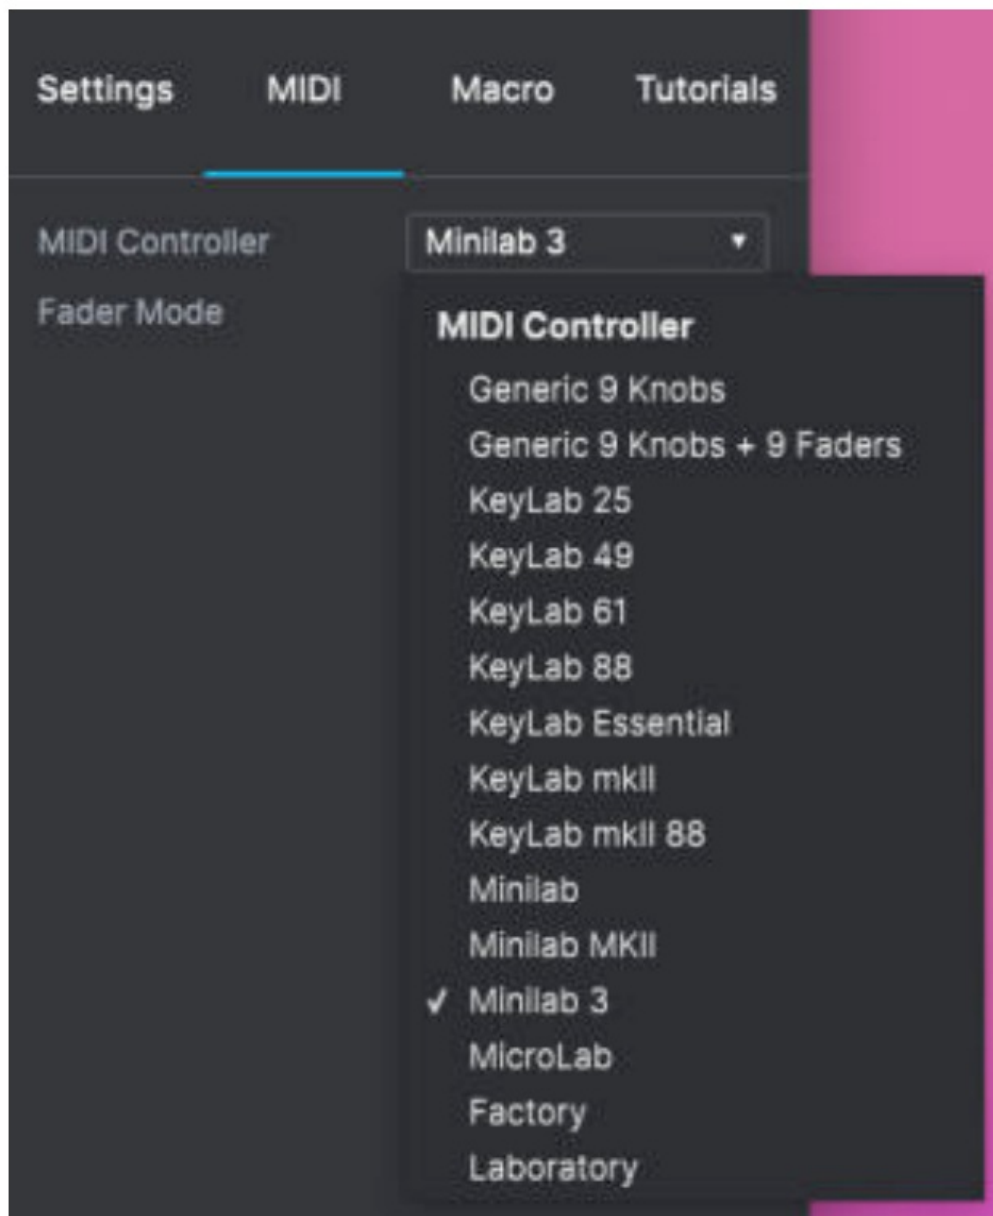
Settings MIDI Macro Tutorials

MIDI Controller Minilab 3 ▾

Fader Mode

MIDI Controller

Generic 9 Knobs

Generic 9 Knobs + 9 Faders

KeyLab 25

KeyLab 49

KeyLab 61

KeyLab 88

KeyLab Essential

KeyLab mkII

KeyLab mkII 88

Minilab

Minilab MKII

✓ Minilab 3

MicroLab

Factory

Laboratory